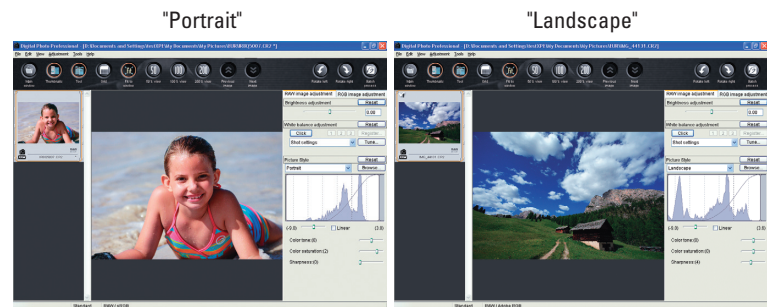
"Portrait"

"Landscape"

Digital Photo Professional - [E:\Documents and Settings\test\My Documents\My Pictures\EOS\IMG_0007.CR2 *]

File Edit View Adjustment Tools Help

RAW image adjustment RGB image adjustment

Brightness adjustment Reset

0.00

White balance adjustment Reset

Click

Shot settings Tune...

Picture Style Reset

Portrait Browse...

Linear

Color tone (0)

Color saturation (2)

Sharpness (3)

Digital Photo Professional - [E:\Documents and Settings\test\My Documents\My Pictures\EOS\IMG_4411.CR2 *]

File Edit View Adjustment Tools Help

RAW image adjustment RGB image adjustment

Brightness adjustment Reset

0.00

White balance adjustment Reset

Click

Shot settings Tune...

Picture Style Reset

Landscape Browse...

Linear

Color tone (0)

Color saturation (0)

Sharpness (4)